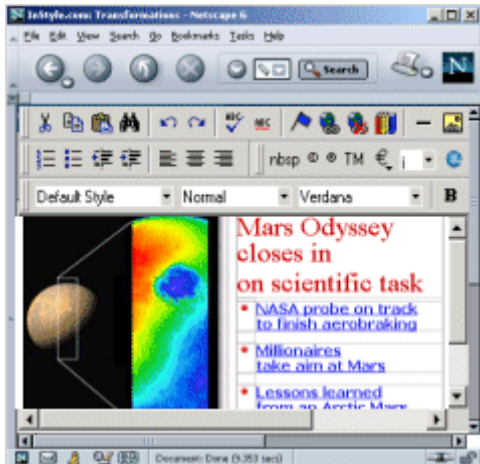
InStyle.com: Transformations - Netscape 6

File Edit View Search Go Bookmarks Tasks Help

Search

nbsp © ® TM € ¡

Default Style Normal Verdana B

Mars Odyssey closes in on scientific task

NASA probe on track to finish aerobraking

Millionaires take aim at Mars

Lessons learned from an Arctic Mars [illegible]

Document: Done (9.353 secs)